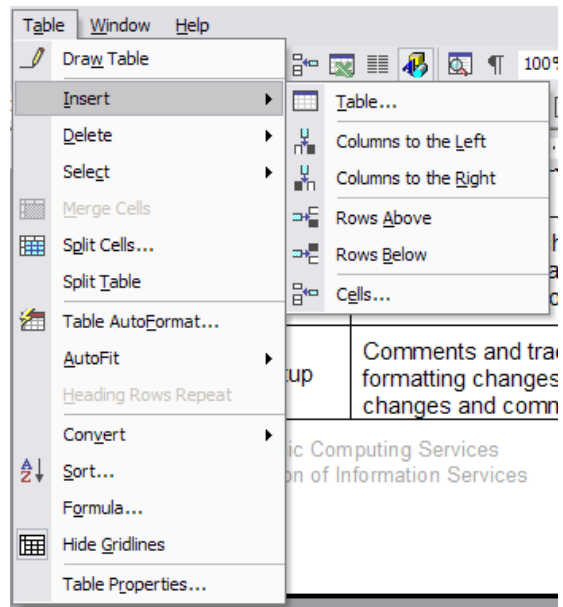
Table Window Help

Draw Table
Insert
Delete
Select
Merge Cells
Split Cells...
Split Table
Table AutoFormat...
AutoFit
Heading Rows Repeat
Convert
Sort...
Formula...
Hide Gridlines
Table Properties...

Table...
Columns to the Left
Columns to the Right
Rows Above
Rows Below
Cells...

100

up

Comments and trac
formatting changes
changes and comn

ic Computing Services
n of Information Services